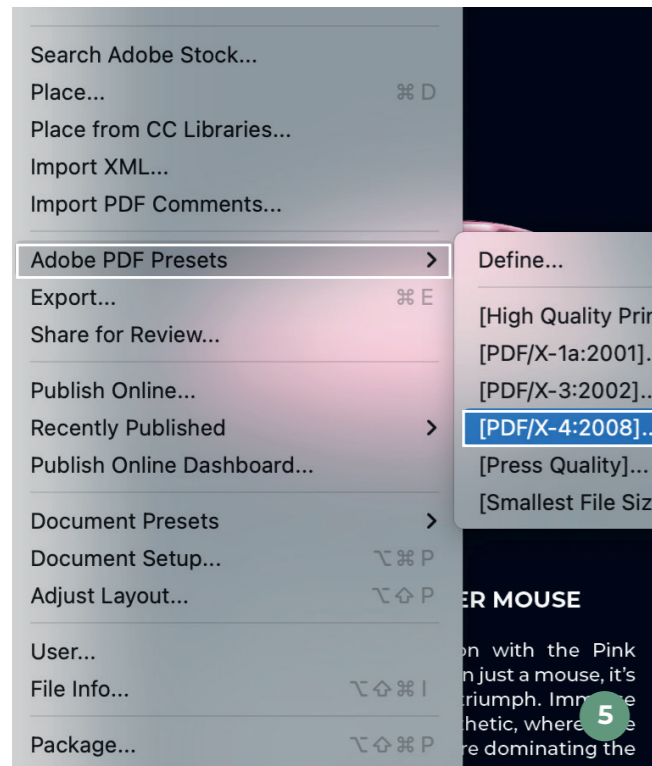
Search Adobe Stock...
Place... ⌘D
Place from CC Libraries...
Import XML...
Import PDF Comments...

Adobe PDF Presets >
Export... ⌘E
Share for Review...

Publish Online...
Recently Published >
Publish Online Dashboard...

Document Presets >
Document Setup... ⌥⌘P
Adjust Layout... ⌥⇧P

User...
File Info... ⌥⇧⌘I

Package... ⌥⇧⌘P

Define...

[High Quality Pri
[PDF/X-1a:2001]...
[PDF/X-3:2002]...
[PDF/X-4:2008]...
[Press Quality]...
[Smallest File Siz

ER MOUSE

on with the Pink
n just a mouse, it's
triumph. Imm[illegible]
thetic, where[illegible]
re dominating the

5